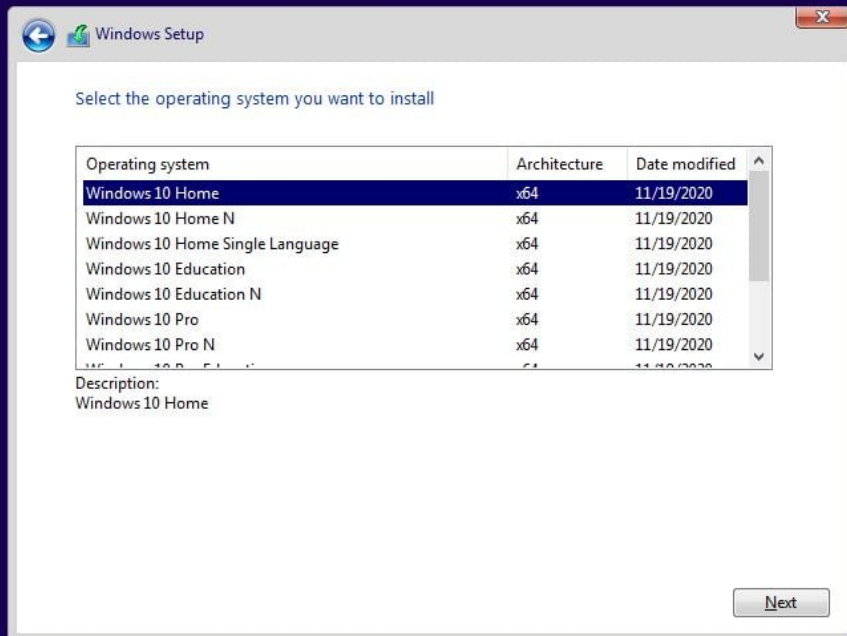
Windows Setup

Select the operating system you want to install

| Operating system | Architecture | Date modified |
|---|---|---|
| Windows 10 Home | x64 | 11/19/2020 |
| Windows 10 Home N | x64 | 11/19/2020 |
| Windows 10 Home Single Language | x64 | 11/19/2020 |
| Windows 10 Education | x64 | 11/19/2020 |
| Windows 10 Education N | x64 | 11/19/2020 |
| Windows 10 Pro | x64 | 11/19/2020 |
| Windows 10 Pro N | x64 | 11/19/2020 |
| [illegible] | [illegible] | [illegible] |

Description:
Windows 10 Home

Next